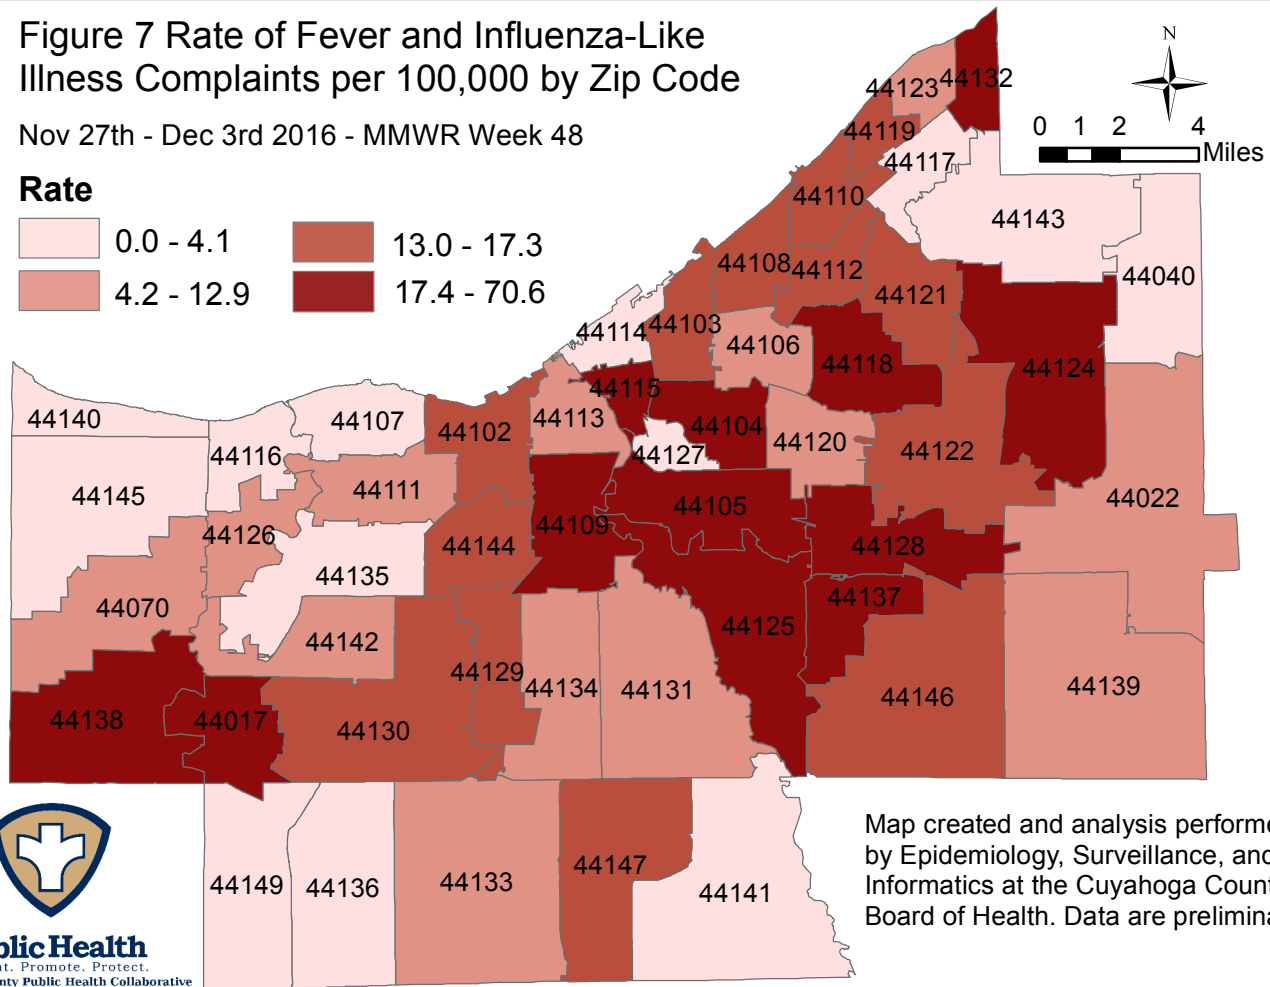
Figure 7 Rate of Fever and Influenza-Like Illness Complaints per 100,000 by Zip Code

Nov 27th - Dec 3rd 2016 - MMWR Week 48

Rate

0.0 - 4.1
4.2 - 12.9
13.0 - 17.3
17.4 - 70.6

N

0 1 2 4 Miles

44123 44132 44119 44117 44110 44143 44040 44108 44112 44121 44114 44103 44106 44118 44124 44115 44140 44107 44102 44113 44104 44120 44127 44122 44116 44111 44145 44105 44022 44109 44126 44144 44128 44135 44137 44070 44125 44142 44129 44134 44131 44146 44139 44138 44017 44130 44149 44136 44133 44147 44141

Map created and analysis performe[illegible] by Epidemiology, Surveillance, and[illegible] Informatics at the Cuyahoga Count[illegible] Board of Health. Data are prelimina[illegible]

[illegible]blic Health
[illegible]t. Promote. Protect.
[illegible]nty Public Health Collaborative